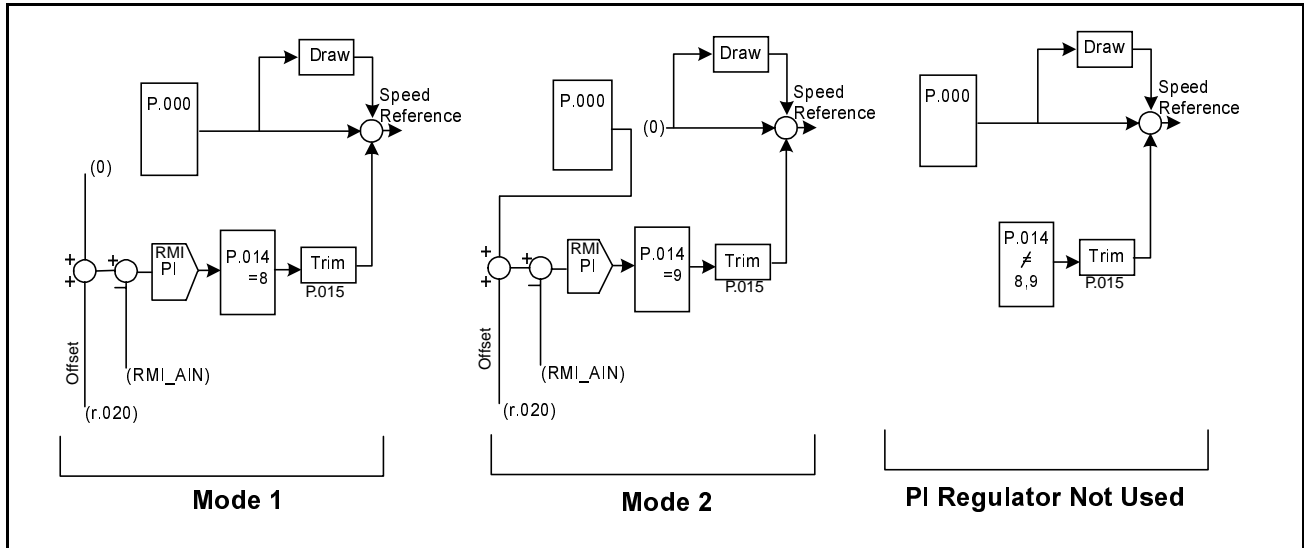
Draw
P.000
Speed Reference
(0)
+
+
+
−
RMI PI
P.014 =8
Trim
P.015
Offset
(RMI_AIN)
(r.020)

Mode 1

Draw
P.000
(0)
Speed Reference
+
+
+
−
RMI PI
P.014 =9
Trim
P.015
Offset
(RMI_AIN)
(r.020)

Mode 2

Draw
P.000
Speed Reference
P.014 ≠ 8,9
Trim
P.015

PI Regulator Not Used